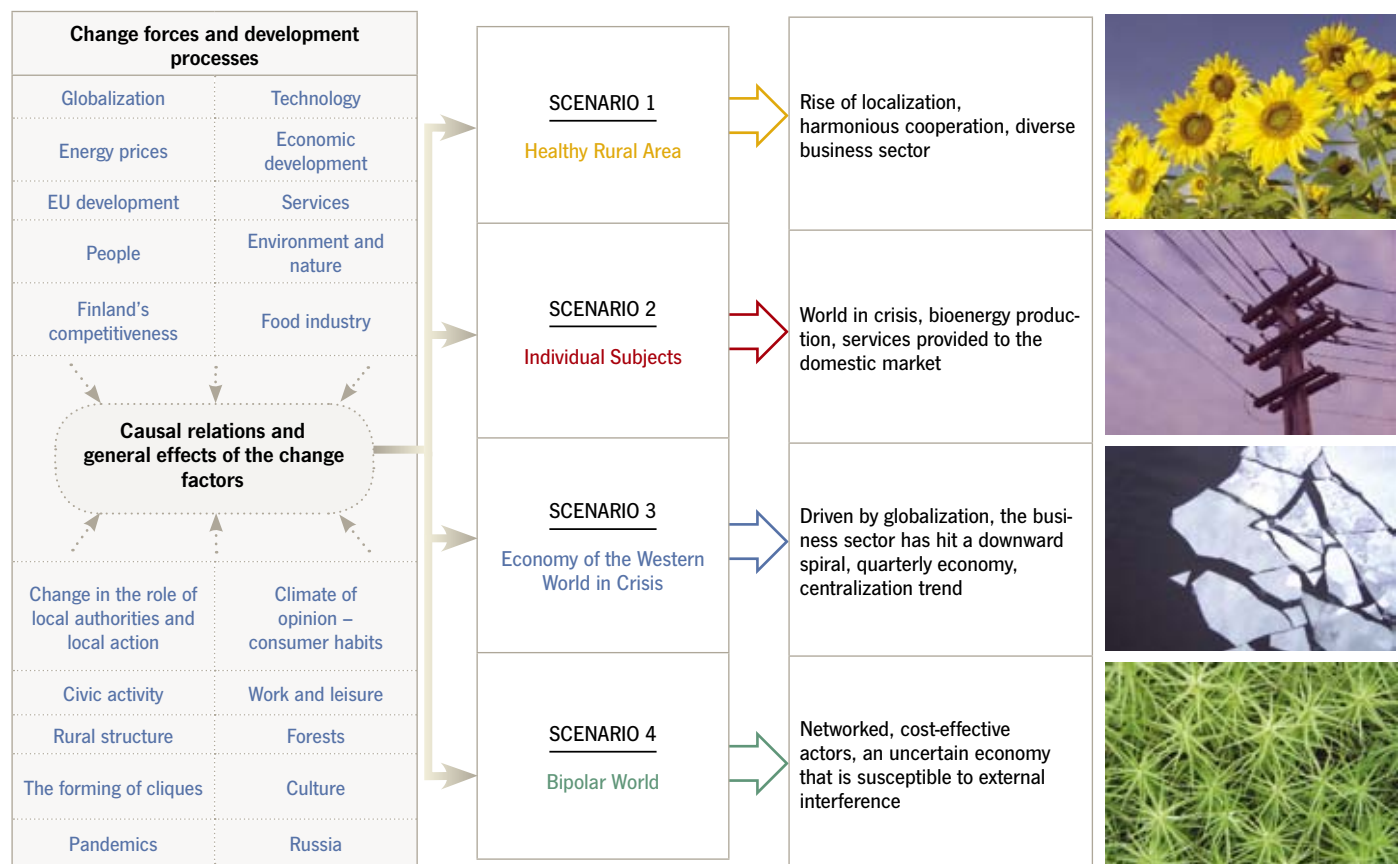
Change forces and development processes

| | |
|---|---|
| Globalization | Technology |
| Energy prices | Economic development |
| EU development | Services |
| People | Environment and nature |
| Finland's competitiveness | Food industry |

Causal relations and general effects of the change factors

| | |
|---|---|
| Change in the role of local authorities and local action | Climate of opinion – consumer habits |
| Civic activity | Work and leisure |
| Rural structure | Forests |
| The forming of cliques | Culture |
| Pandemics | Russia |

SCENARIO 1
Healthy Rural Area

Rise of localization, harmonious cooperation, diverse business sector

SCENARIO 2
Individual Subjects

World in crisis, bioenergy production, services provided to the domestic market

SCENARIO 3
Economy of the Western World in Crisis

Driven by globalization, the business sector has hit a downward spiral, quarterly economy, centralization trend

SCENARIO 4
Bipolar World

Networked, cost-effective actors, an uncertain economy that is susceptible to external interference